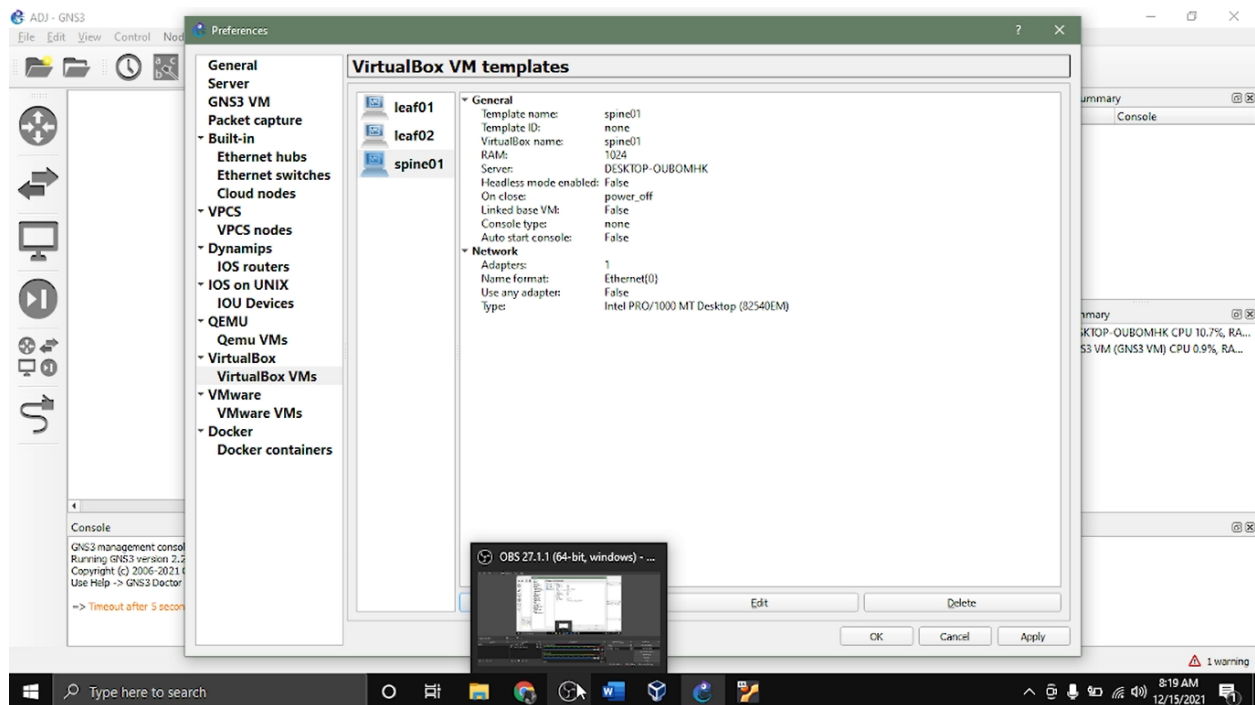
ADJ - GNS3
File Edit View Control Nod

Preferences

General
Server
GNS3 VM
Packet capture
Built-in
Ethernet hubs
Ethernet switches
Cloud nodes
VPCS
VPCS nodes
Dynamips
IOS routers
IOS on UNIX
IOU Devices
QEMU
Qemu VMs
VirtualBox
VirtualBox VMs
VMware
VMware VMs
Docker
Docker containers

VirtualBox VM templates

leaf01
leaf02
spine01

General
Template name: spine01
Template ID: none
VirtualBox name: spine01
RAM: 1024
Server: DESKTOP-OUBOMHK
Headless mode enabled: False
On close: power_off
Linked base VM: False
Console type: none
Auto start console: False
Network
Adapters: 1
Name format: Ethernet{0}
Use any adapter: False
Type: Intel PRO/1000 MT Desktop (82540EM)

Edit
Delete
OK
Cancel
Apply

ummary
Console

mmary
KTOP-OUBOMHK CPU 10.7%, RA...
S3 VM (GNS3 VM) CPU 0.9%, RA...

Console
GNS3 management consol
Running GNS3 version 2.2
Copyright (c) 2006-2021
Use Help -> GNS3 Doctor

=> Timeout after 5 secon

OBS 27.1.1 (64-bit, windows) - ...

1 warning

Type here to search

8:19 AM
12/15/2021